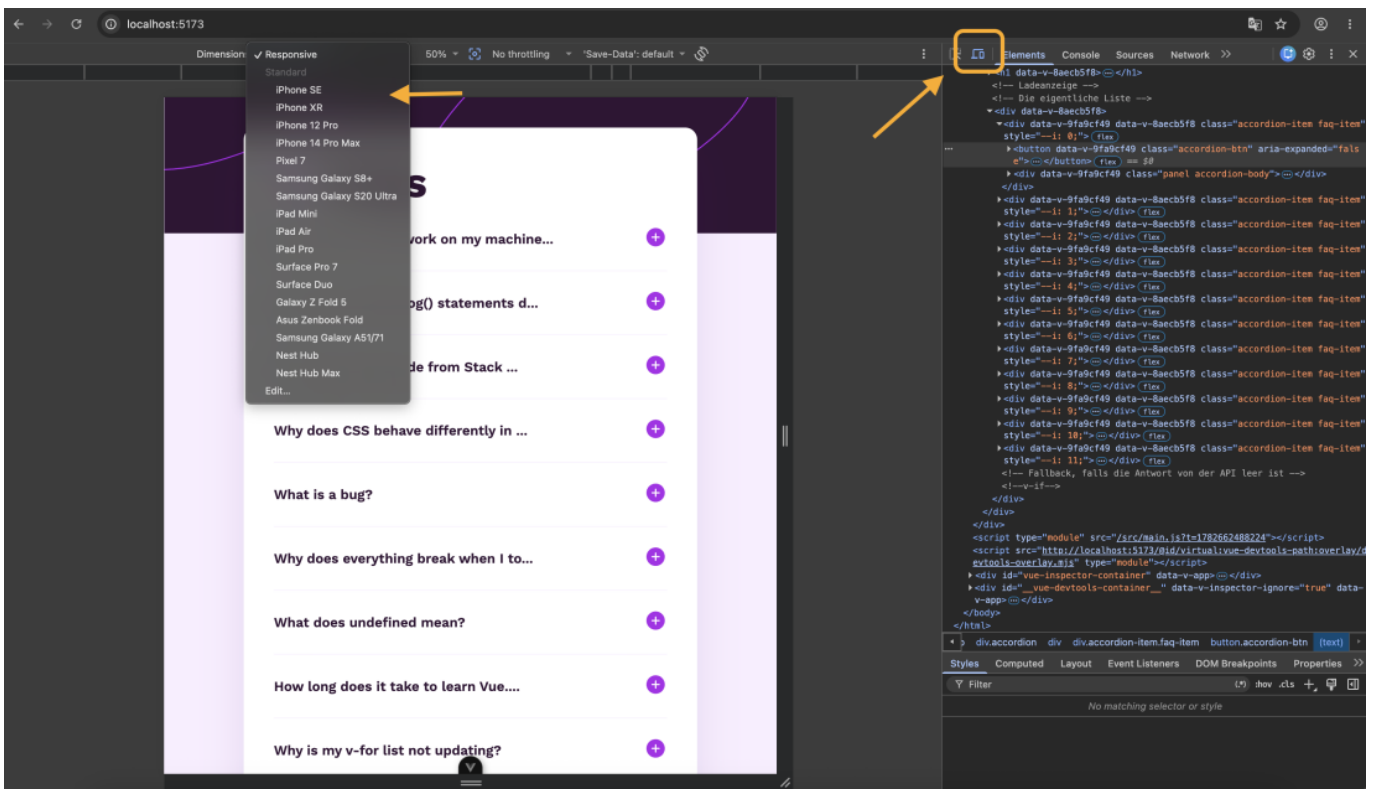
localhost:5173

Dimensions: ✓ Responsive
Standard
iPhone SE
iPhone XR
iPhone 12 Pro
iPhone 14 Pro Max
Pixel 7
Samsung Galaxy S8+
Samsung Galaxy S20 Ultra
iPad Mini
iPad Air
iPad Pro
Surface Pro 7
Surface Duo
Galaxy Z Fold 5
Asus Zenbook Fold
Samsung Galaxy A51/71
Nest Hub
Nest Hub Max
Edit...

50% No throttling 'Save-Data': default

s
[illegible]ork on my machine...
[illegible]g() statements d...
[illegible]de from Stack ...
Why does CSS behave differently in ...
What is a bug?
Why does everything break when I to...
What does undefined mean?
How long does it take to learn Vue....
Why is my v-for list not updating?

Elements Console Sources Network »

<h1 data-v-8aecb5f8>⋯</h1>
<!-- Ladeanzeige -->
<!-- Die eigentliche Liste -->
<div data-v-8aecb5f8>
<div data-v-9fa9cf49 data-v-8aecb5f8 class="accordion-item faq-item" style="--i: 0;"> flex
<button data-v-9fa9cf49 class="accordion-btn" aria-expanded="false">⋯</button> flex == $0
<div data-v-9fa9cf49 class="panel accordion-body">⋯</div>
</div>
<div data-v-9fa9cf49 data-v-8aecb5f8 class="accordion-item faq-item" style="--i: 1;">⋯</div> flex
<div data-v-9fa9cf49 data-v-8aecb5f8 class="accordion-item faq-item" style="--i: 2;">⋯</div> flex
<div data-v-9fa9cf49 data-v-8aecb5f8 class="accordion-item faq-item" style="--i: 3;">⋯</div> flex
<div data-v-9fa9cf49 data-v-8aecb5f8 class="accordion-item faq-item" style="--i: 4;">⋯</div> flex
<div data-v-9fa9cf49 data-v-8aecb5f8 class="accordion-item faq-item" style="--i: 5;">⋯</div> flex
<div data-v-9fa9cf49 data-v-8aecb5f8 class="accordion-item faq-item" style="--i: 6;">⋯</div> flex
<div data-v-9fa9cf49 data-v-8aecb5f8 class="accordion-item faq-item" style="--i: 7;">⋯</div> flex
<div data-v-9fa9cf49 data-v-8aecb5f8 class="accordion-item faq-item" style="--i: 8;">⋯</div> flex
<div data-v-9fa9cf49 data-v-8aecb5f8 class="accordion-item faq-item" style="--i: 9;">⋯</div> flex
<div data-v-9fa9cf49 data-v-8aecb5f8 class="accordion-item faq-item" style="--i: 10;">⋯</div> flex
<div data-v-9fa9cf49 data-v-8aecb5f8 class="accordion-item faq-item" style="--i: 11;">⋯</div> flex
<!-- Fallback, falls die Antwort von der API leer ist -->
<!--v-if-->
</div>
</div>
</div>
<script type="module" src="/src/main.js?t=1782662488224"></script>
<script src="http://localhost:5173/@id/virtual:vue-devtools-path:overlay/devtools-overlay.mjs" type="module"></script>
<div id="vue-inspector-container" data-v-app>⋯</div>
<div id="__vue-devtools-container__" data-v-inspector-ignore="true" data-v-app>⋯</div>
</body>
</html>

div.accordion div div.accordion-item.faq-item button.accordion-btn (text)

Styles Computed Layout Event Listeners DOM Breakpoints Properties »
Filter :hov .cls
No matching selector or style